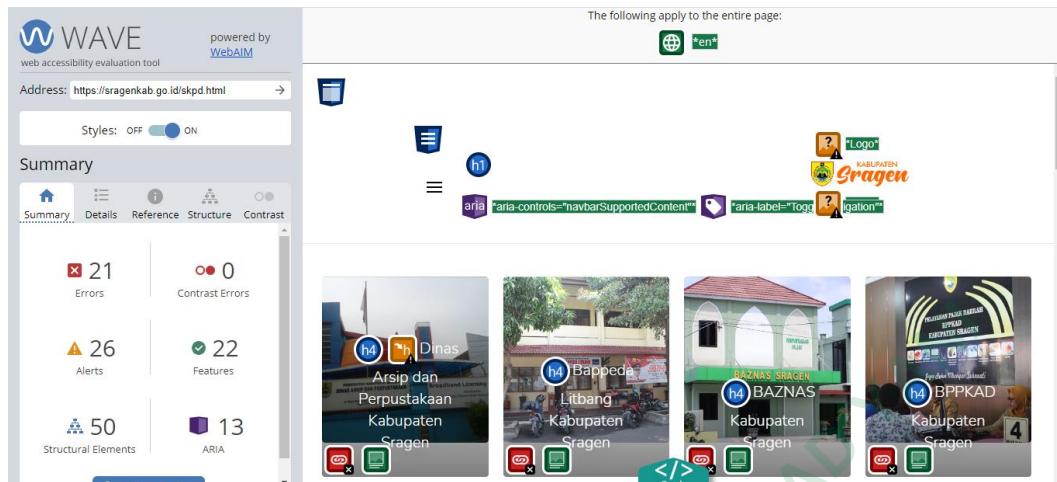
WAVE
web accessibility evaluation tool
powered by WebAIM

Address: https://sragenkab.go.id/skpd.html

Styles: OFF ON

Summary

Summary Details Reference Structure Contrast

21 Errors
0 Contrast Errors
26 Alerts
22 Features
50 Structural Elements
13 ARIA

The following apply to the entire page:
*en*

h1
"Logo"
KABUPATEN Sragen
aria "aria-controls="navbarSupportedContent"" "aria-label="Togg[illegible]igation""

h4 Dinas Arsip dan Perpustakaan Kabupaten Sragen
h4 Bappeda Litbang Kabupaten Sragen
BAZNAS SRAGEN
h4 BAZNAS Kabupaten Sragen
h4 BPPKAD Kabupaten Sragen